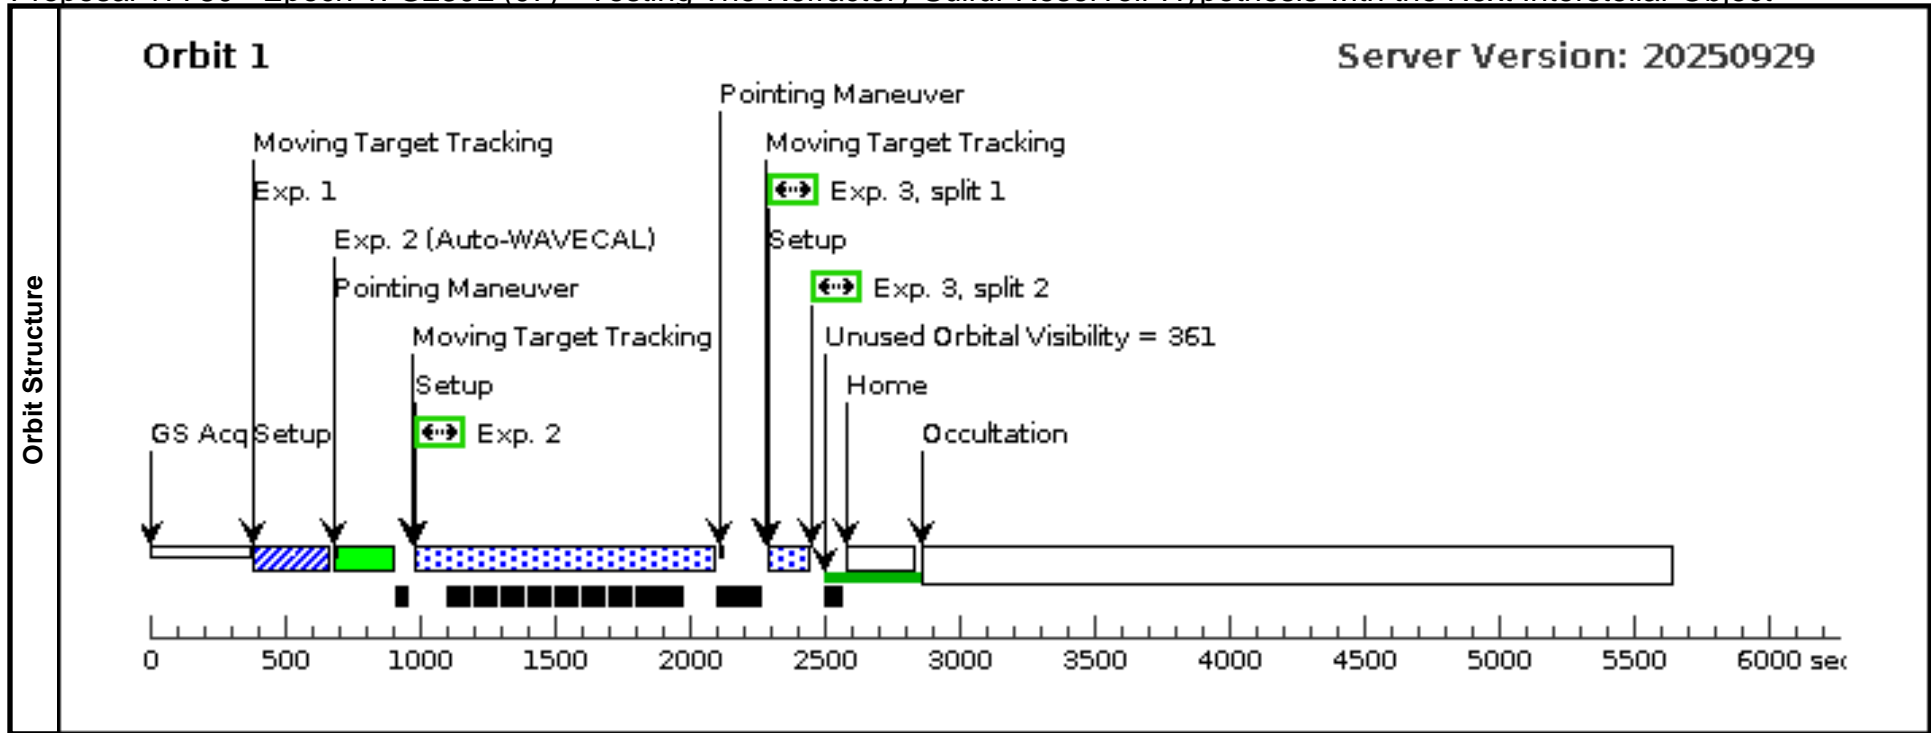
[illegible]

Orbit Structure

Orbit 1

Server Version: 20250929

Pointing Maneuver

Moving Target Tracking

Moving Target Tracking

Exp. 1

Exp. 3, split 1

Exp. 2 (Auto-WAVECAL)

Setup

Pointing Maneuver

Exp. 3, split 2

Moving Target Tracking

Unused Orbital Visibility = 361

Setup

Home

GS Acq

Setup

Exp. 2

Occultation

0 500 1000 1500 2000 2500 3000 3500 4000 4500 5000 5500 6000 se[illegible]